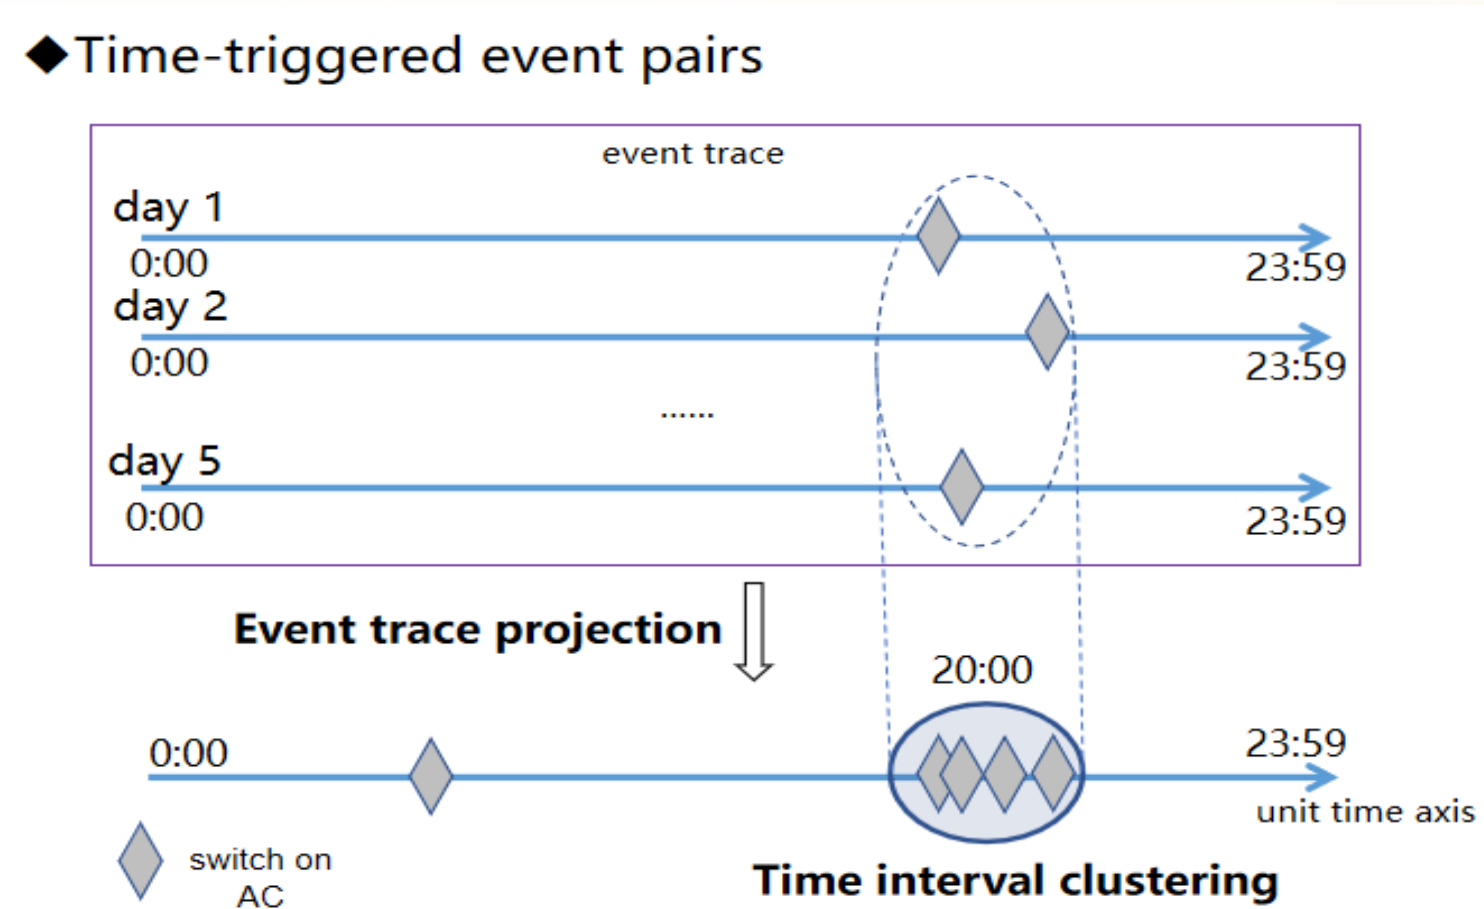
◆Time-triggered event pairs

event trace

day 1
0:00
23:59

day 2
0:00
23:59

......

day 5
0:00
23:59

Event trace projection

20:00

0:00
23:59
unit time axis

switch on AC

Time interval clustering